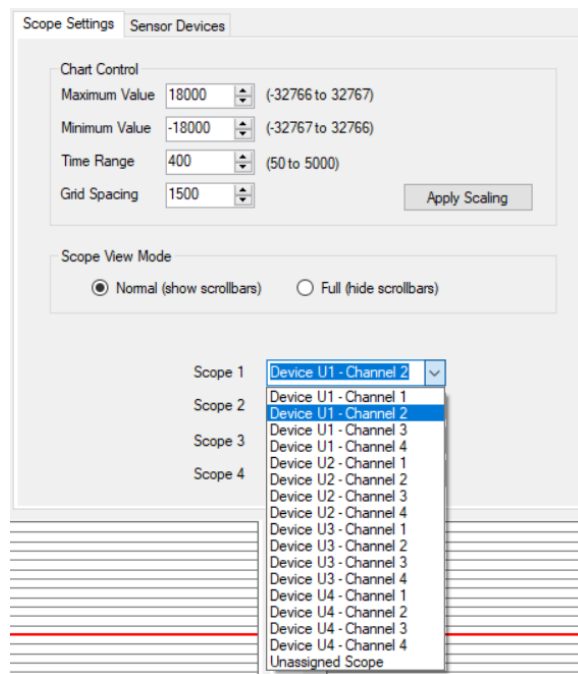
Scope Settings Sensor Devices

Chart Control
Maximum Value 18000 (-32766 to 32767)
Minimum Value -18000 (-32767 to 32766)
Time Range 400 (50 to 5000)
Grid Spacing 1500
Apply Scaling

Scope View Mode
Normal (show scrollbars) Full (hide scrollbars)

Scope 1 Device U1 - Channel 2
Scope 2
Scope 3
Scope 4

Device U1 - Channel 1
Device U1 - Channel 2
Device U1 - Channel 3
Device U1 - Channel 4
Device U2 - Channel 1
Device U2 - Channel 2
Device U2 - Channel 3
Device U2 - Channel 4
Device U3 - Channel 1
Device U3 - Channel 2
Device U3 - Channel 3
Device U3 - Channel 4
Device U4 - Channel 1
Device U4 - Channel 2
Device U4 - Channel 3
Device U4 - Channel 4
Unassigned Scope